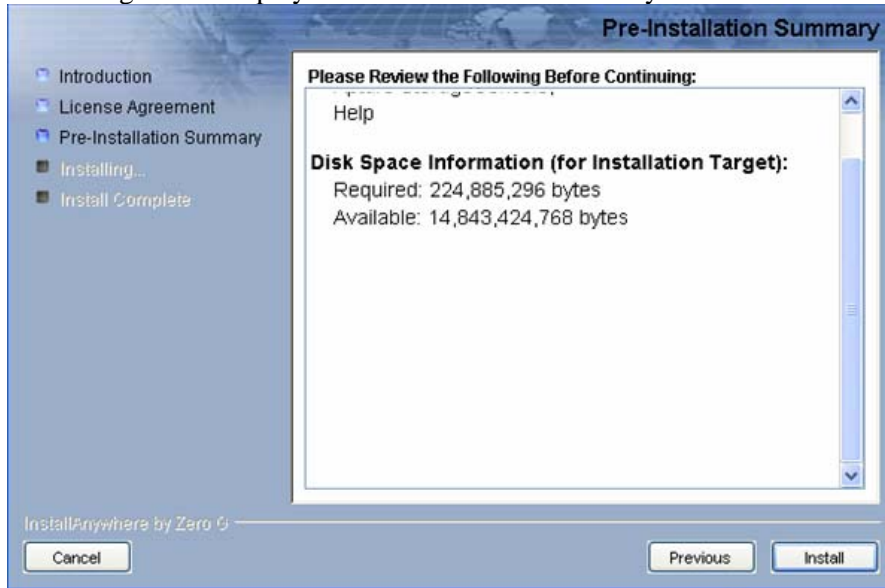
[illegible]

Pre-Installation Summary

Introduction
License Agreement
Pre-Installation Summary
Installing...
Install Complete

Please Review the Following Before Continuing:

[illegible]
Help

Disk Space Information (for Installation Target):
Required: 224,885,296 bytes
Available: 14,843,424,768 bytes

InstallAnywhere by Zero G

Cancel

Previous

Install